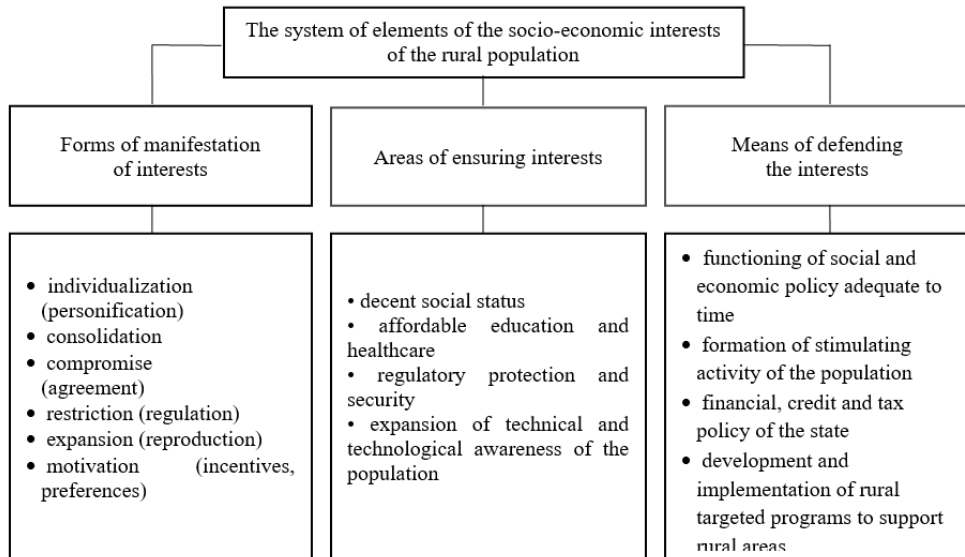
The system of elements of the socio-economic interests of the rural population

Forms of manifestation of interests

Areas of ensuring interests

Means of defending the interests

• individualization (personification)
• consolidation
• compromise (agreement)
• restriction (regulation)
• expansion (reproduction)
• motivation (incentives, preferences)

• decent social status
• affordable education and healthcare
• regulatory protection and security
• expansion of technical and technological awareness of the population

• functioning of social and economic policy adequate to time
• formation of stimulating activity of the population
• financial, credit and tax policy of the state
• development and implementation of rural targeted programs to support rural areas